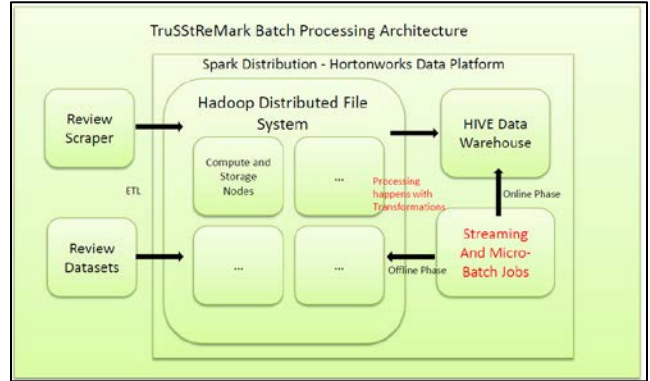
TruSStReMark Batch Processing Architecture

Spark Distribution - Hortonworks Data Platform

Review Scraper

ETL

Review Datasets

Hadoop Distributed File System

Compute and Storage Nodes

...

...

...

Processing happens with Transformations

HIVE Data Warehouse

Online Phase

Streaming And Micro-Batch Jobs

Offline Phase